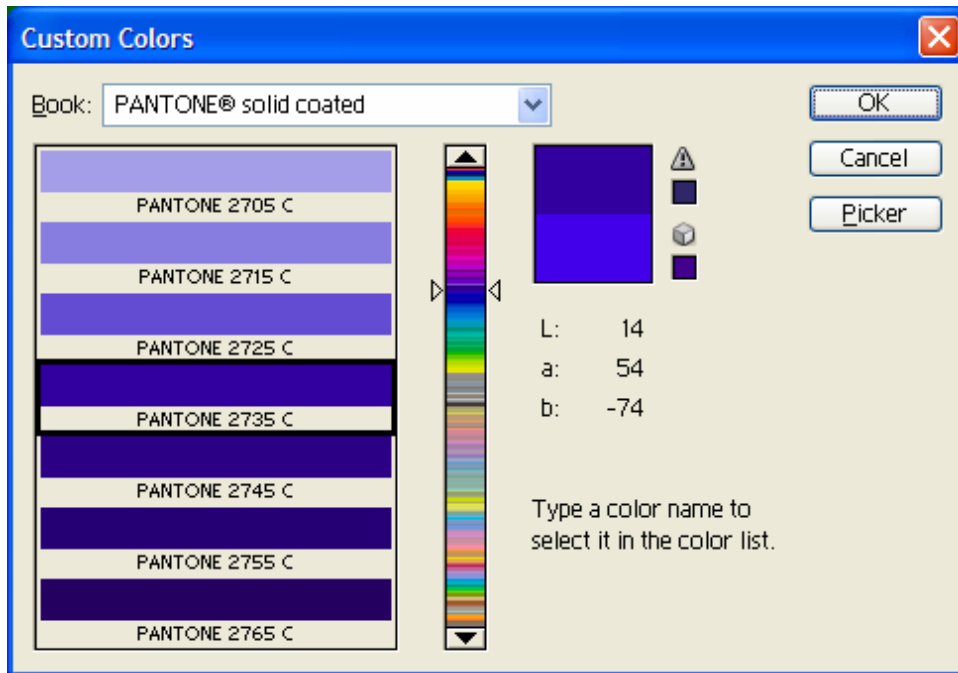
Custom Colors

Book: PANTONE® solid coated

OK

Cancel

Picker

PANTONE 2705 C

PANTONE 2715 C

PANTONE 2725 C

PANTONE 2735 C

PANTONE 2745 C

PANTONE 2755 C

PANTONE 2765 C

L: 14

a: 54

b: -74

Type a color name to select it in the color list.